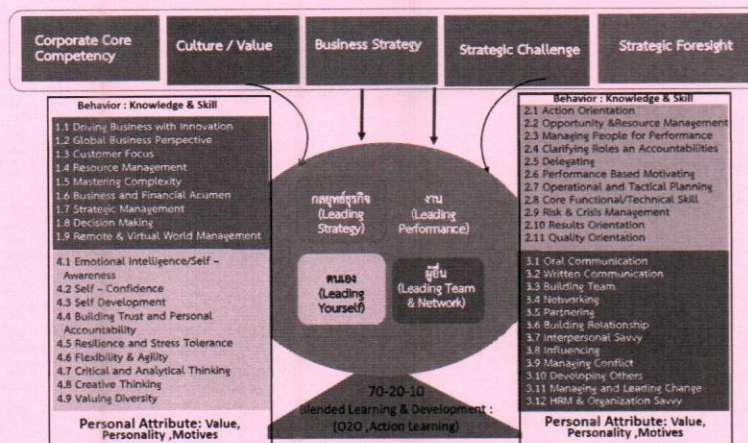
Corporate Core Competency

Culture / Value

Business Strategy

Strategic Challenge

Strategic Foresight

Behavior : Knowledge & Skill

1.1 Driving Business with Innovation
1.2 Global Business Perspective
1.3 Customer Focus
1.4 Resource Management
1.5 Mastering Complexity
1.6 Business and Financial Acumen
1.7 Strategic Management
1.8 Decision Making
1.9 Remote & Virtual World Management

4.1 Emotional Intelligence/Self – Awareness
4.2 Self – Confidence
4.3 Self Development
4.4 Building Trust and Personal Accountability
4.5 Resilience and Stress Tolerance
4.6 Flexibility & Agility
4.7 Critical and Analytical Thinking
4.8 Creative Thinking
4.9 Valuing Diversity

Personal Attribute: Value, Personality ,Motives

กลยุทธ์ธุรกิจ (Leading Strategy)

งาน (Leading Performance)

ตนเอง (Leading Yourself)

ผู้อื่น (Leading Team & Network)

70-20-10
Blended Learning & Development :
(O2O ,Action Learning)

Behavior : Knowledge & Skill

2.1 Action Orientation
2.2 Opportunity &Resource Management
2.3 Managing People for Performance
2.4 Clarifying Roles an Accountabilities
2.5 Delegating
2.6 Performance Based Motivating
2.7 Operational and Tactical Planning
2.8 Core Functional/Technical Skill
2.9 Risk & Crisis Management
2.10 Results Orientation
2.11 Quality Orientation

3.1 Oral Communication
3.2 Written Communication
3.3 Building Team
3.4 Networking
3.5 Partnering
3.6 Building Relationship
3.7 Interpersonal Savvy
3.8 Influencing
3.9 Managing Conflict
3.10 Developing Others
3.11 Managing and Leading Change
3.12 HRM & Organization Savvy

Personal Attribute: Value, Personality ,Motives